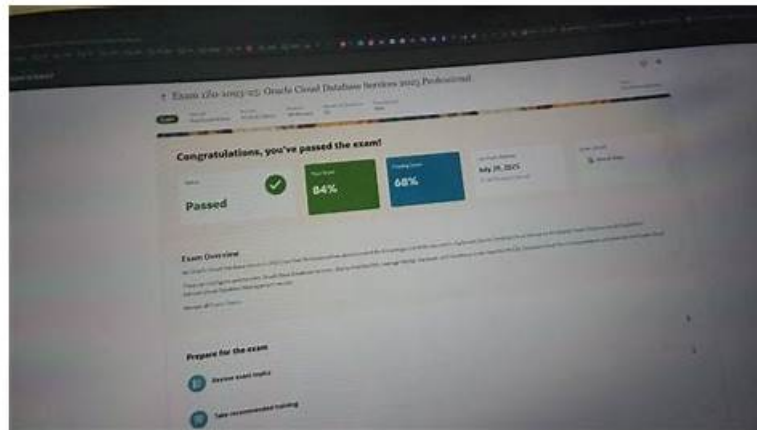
Exam 1Z0-1093-25: Oracle Cloud Database Services 2025 Professional

Congratulations, you've passed the exam!

Status

Passed

Your Score

84%

Passing Score

68%

July 29, 2025

Exam Overview

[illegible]

Prepare for the exam

Review exam topics

Take recommended training